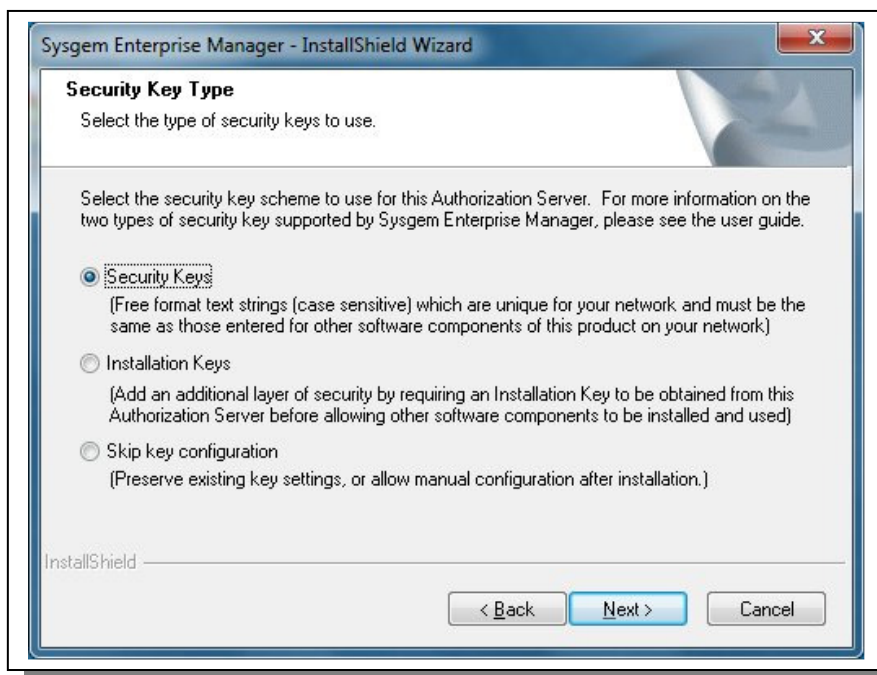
Sysgem Enterprise Manager - InstallShield Wizard

Security Key Type

Select the type of security keys to use.

Select the security key scheme to use for this Authorization Server. For more information on the two types of security key supported by Sysgem Enterprise Manager, please see the user guide.

Security Keys

(Free format text strings (case sensitive) which are unique for your network and must be the same as those entered for other software components of this product on your network)

Installation Keys

(Add an additional layer of security by requiring an Installation Key to be obtained from this Authorization Server before allowing other software components to be installed and used)

Skip key configuration

(Preserve existing key settings, or allow manual configuration after installation.)

InstallShield

< Back

Next >

Cancel